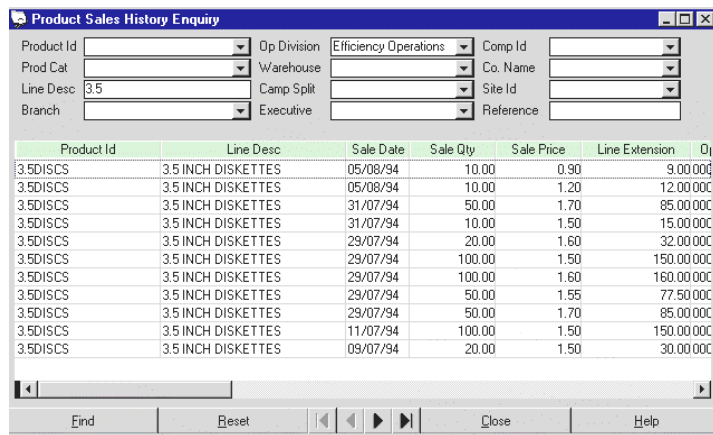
Product Sales History Enquiry

Product Id
Prod Cat
Line Desc 3.5
Branch
Op Division Efficiency Operations
Warehouse
Camp Split
Executive
Comp Id
Co. Name
Site Id
Reference

| Product Id | Line Desc | Sale Date | Sale Qty | Sale Price | Line Extension | O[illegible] |
|---|---|---|---|---|---|---|
| 3.5DISCS | 3.5 INCH DISKETTES | 05/08/94 | 10.00 | 0.90 | 9.00 | 00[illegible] |
| 3.5DISCS | 3.5 INCH DISKETTES | 05/08/94 | 10.00 | 1.20 | 12.00 | 00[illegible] |
| 3.5DISCS | 3.5 INCH DISKETTES | 31/07/94 | 50.00 | 1.70 | 85.00 | 00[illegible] |
| 3.5DISCS | 3.5 INCH DISKETTES | 31/07/94 | 10.00 | 1.50 | 15.00 | 00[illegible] |
| 3.5DISCS | 3.5 INCH DISKETTES | 29/07/94 | 20.00 | 1.60 | 32.00 | 00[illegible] |
| 3.5DISCS | 3.5 INCH DISKETTES | 29/07/94 | 100.00 | 1.50 | 150.00 | 00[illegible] |
| 3.5DISCS | 3.5 INCH DISKETTES | 29/07/94 | 100.00 | 1.60 | 160.00 | 00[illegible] |
| 3.5DISCS | 3.5 INCH DISKETTES | 29/07/94 | 50.00 | 1.55 | 77.50 | 00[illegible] |
| 3.5DISCS | 3.5 INCH DISKETTES | 29/07/94 | 50.00 | 1.70 | 85.00 | 00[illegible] |
| 3.5DISCS | 3.5 INCH DISKETTES | 11/07/94 | 100.00 | 1.50 | 150.00 | 00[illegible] |
| 3.5DISCS | 3.5 INCH DISKETTES | 09/07/94 | 20.00 | 1.50 | 30.00 | 00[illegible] |

Find
Reset
Close
Help